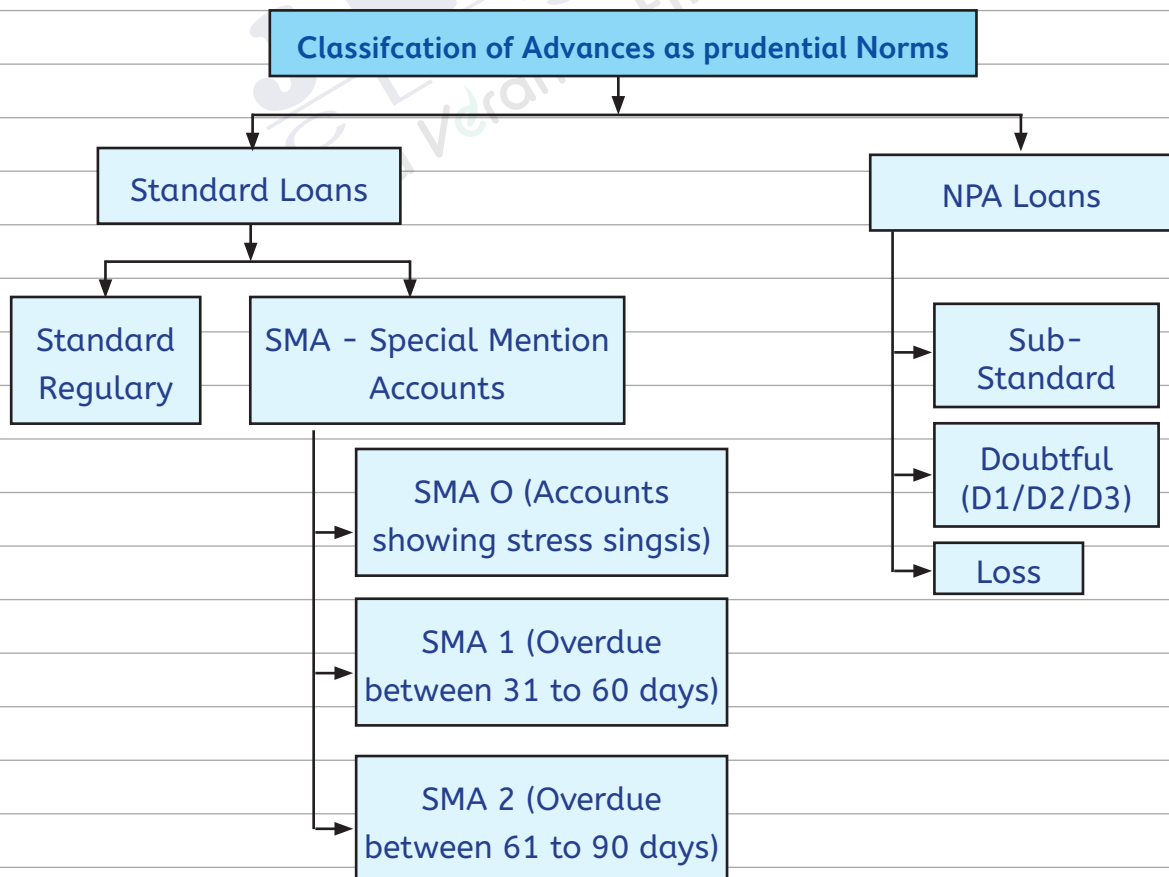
Classifcation of Advances as prudential Norms

Standard Loans

Standard Regulary

SMA - Special Mention Accounts

SMA O (Accounts showing stress singsis)

SMA 1 (Overdue between 31 to 60 days)

SMA 2 (Overdue between 61 to 90 days)

NPA Loans

Sub-Standard

Doubtful (D1/D2/D3)

Loss